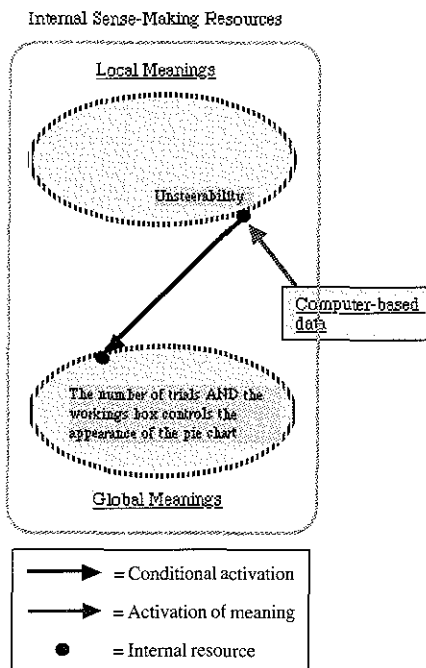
Internal Sense-Making Resources

Local Meanings

Unsteerability

Computer-based data

The number of trials AND the workings box controls the appearance of the pie chart

Global Meanings

= Conditional activation

= Activation of meaning

= Internal resource